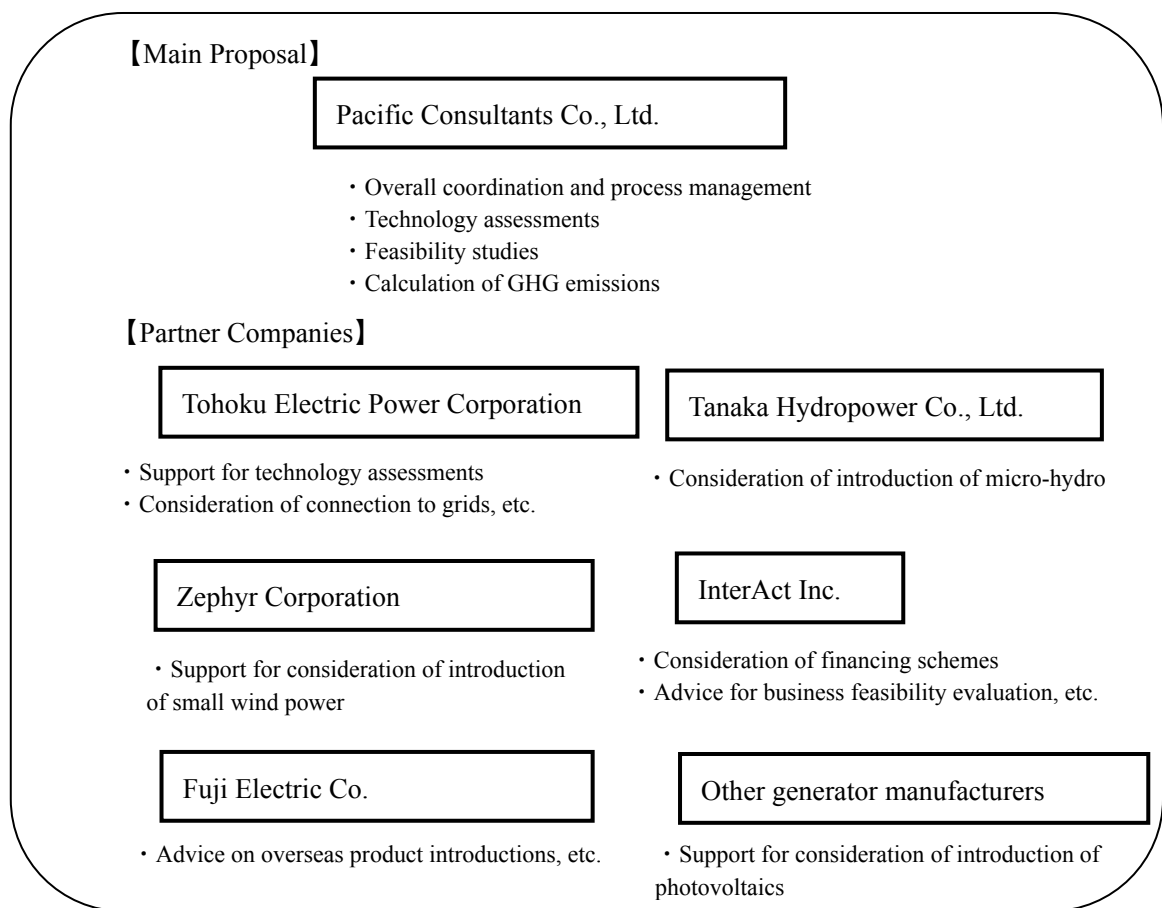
【Main Proposal】

Pacific Consultants Co., Ltd.

・Overall coordination and process management
・Technology assessments
・Feasibility studies
・Calculation of GHG emissions

【Partner Companies】

Tohoku Electric Power Corporation

・Support for technology assessments
・Consideration of connection to grids, etc.

Tanaka Hydropower Co., Ltd.

・Consideration of introduction of micro-hydro

Zephyr Corporation

・Support for consideration of introduction of small wind power

InterAct Inc.

・Consideration of financing schemes
・Advice for business feasibility evaluation, etc.

Fuji Electric Co.

・Advice on overseas product introductions, etc.

Other generator manufacturers

・Support for consideration of introduction of photovoltaics